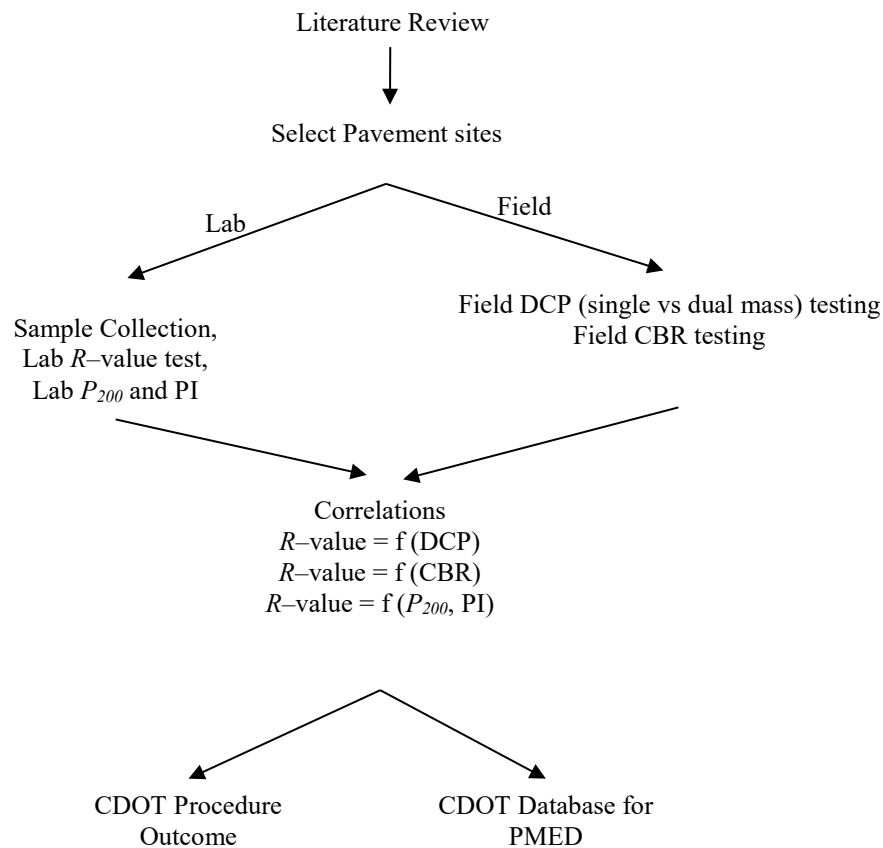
Literature Review

Select Pavement sites

Lab

Field

Sample Collection, Lab *R*–value test, Lab $P_{200}$ and PI

Field DCP (single vs dual mass) testing
Field CBR testing

Correlations
*R*–value = f (DCP)
*R*–value = f (CBR)
*R*–value = f ($P_{200}$, PI)

CDOT Procedure Outcome

CDOT Database for PMED